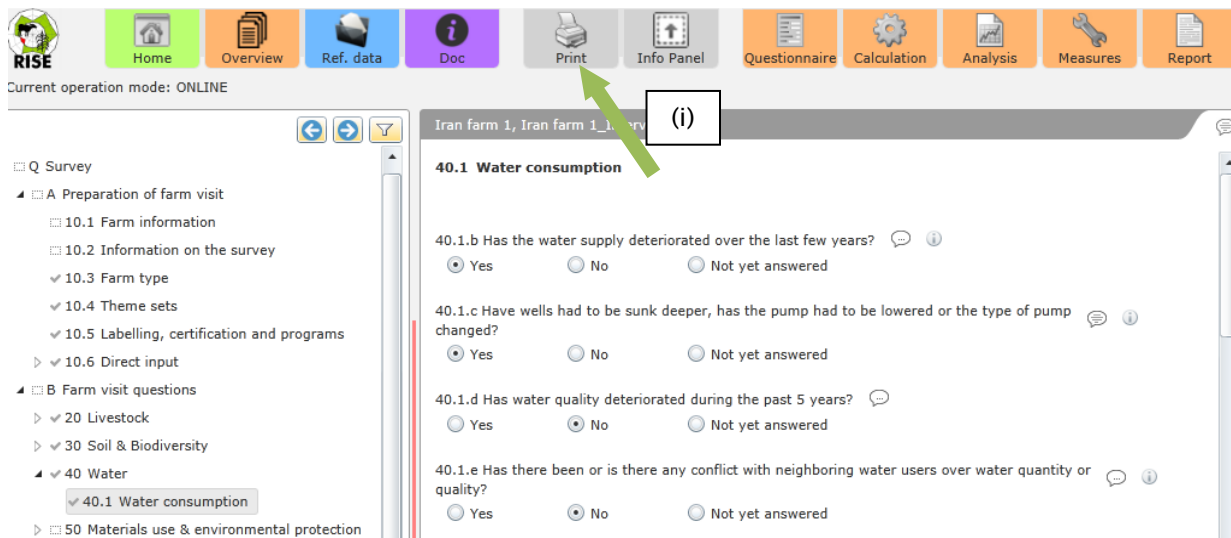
RISE

Home Overview Ref. data Doc Print Info Panel Questionnaire Calculation Analysis Measures Report

Current operation mode: ONLINE

Q Survey
A Preparation of farm visit
10.1 Farm information
10.2 Information on the survey
10.3 Farm type
10.4 Theme sets
10.5 Labelling, certification and programs
10.6 Direct input
B Farm visit questions
20 Livestock
30 Soil & Biodiversity
40 Water
40.1 Water consumption
50 Materials use & environmental protection

Iran farm 1, Iran farm 1_1 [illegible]

(i)

40.1 Water consumption

40.1.b Has the water supply deteriorated over the last few years?
Yes No Not yet answered

40.1.c Have wells had to be sunk deeper, has the pump had to be lowered or the type of pump changed?
Yes No Not yet answered

40.1.d Has water quality deteriorated during the past 5 years?
Yes No Not yet answered

40.1.e Has there been or is there any conflict with neighboring water users over water quantity or quality?
Yes No Not yet answered